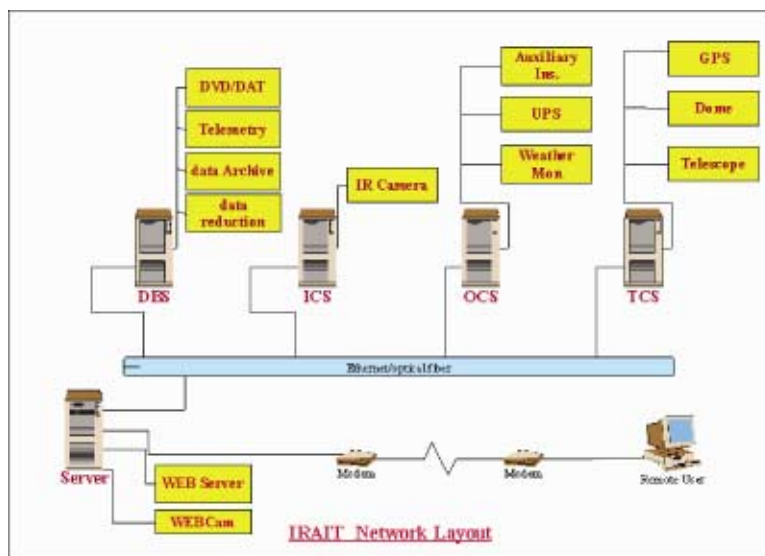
DVD/DAT

Telemetry

data Archive

data reduction

DBS

IR Camera

ICS

Auxiliary Ins.

UPS

Weather Mon.

OCS

GPS

Dome

Telescope

TCS

Ethernet/optical fiber

Server

WEB Server

WEBCam

Modem

Modem

Remote User

IRAIT Network Layout